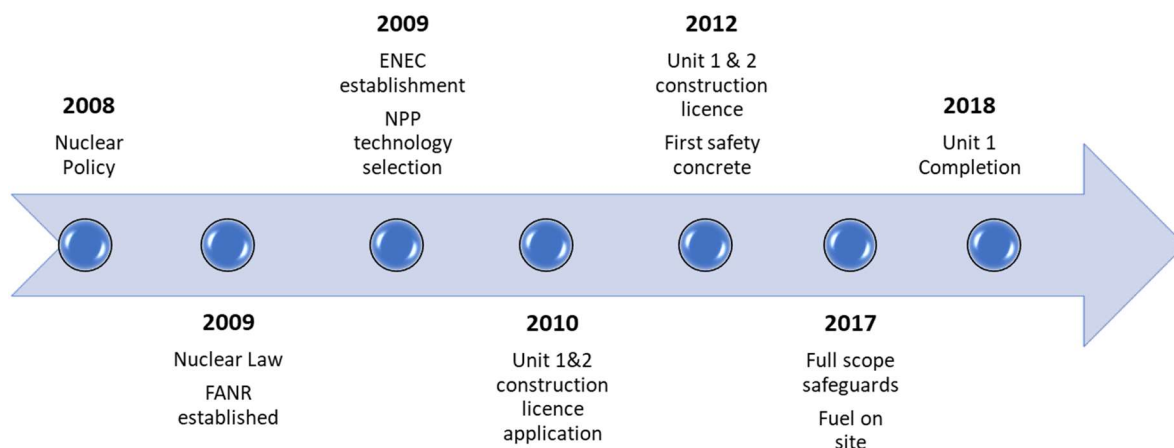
2008
Nuclear Policy

2009
Nuclear Law
FANR established

2009
ENEC establishment
NPP technology selection

2010
Unit 1&2 construction licence application

2012
Unit 1 & 2 construction licence
First safety concrete

2017
Full scope safeguards
Fuel on site

2018
Unit 1 Completion